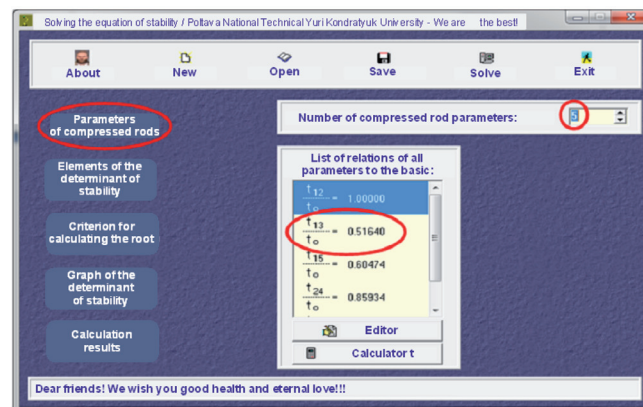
Solving the equation of stability / Poltava National Technical Yuri Kondratyuk University - We are the best!

About
New
Open
Save
Solve
Exit

Parameters of compressed rods

Elements of the determinant of stability

Criterion for calculating the root

Graph of the determinant of stability

Calculation results

Number of compressed rod parameters: 5

List of relations of all parameters to the basic:

$\frac{t_{12}}{t_o}$ = 1.00000

$\frac{t_{13}}{t_o}$ = 0.51640

$\frac{t_{15}}{t_o}$ = 0.60474

$\frac{t_{24}}{t_o}$ = 0.85934

Editor

Calculator t

Dear friends! We wish you good health and eternal love!!!